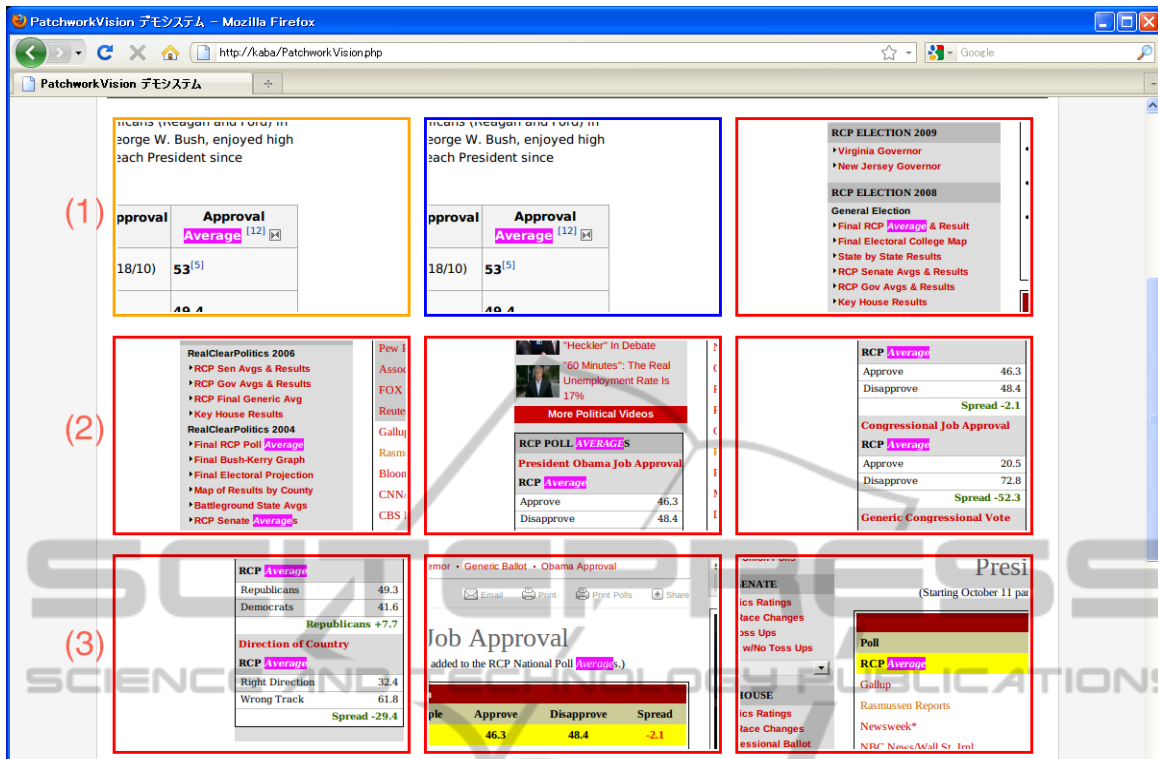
PatchworkVision デモシステム – Mozilla Firefox

http://kaba/PatchworkVision.php

Google

PatchworkVision デモシステム

(1)

licans (Reagan and Ford) in
eorge W. Bush, enjoyed high
each President since

pproval | Approval Average [12]
18/10) | 53[5]
49.4

licans (Reagan and Ford) in
eorge W. Bush, enjoyed high
each President since

pproval | Approval Average [12]
18/10) | 53[5]
49.4

RCP ELECTION 2009
Virginia Governor
New Jersey Governor
RCP ELECTION 2008
General Election
Final RCP Average & Result
Final Electoral College Map
State by State Results
RCP Senate Avgs & Results
RCP Gov Avgs & Results
Key House Results

(2)

RealClearPolitics 2006
RCP Sen Avgs & Results
RCP Gov Avgs & Results
RCP Final Generic Avg
Key House Results
RealClearPolitics 2004
Final RCP Poll Average
Final Bush-Kerry Graph
Final Electoral Projection
Map of Results by County
Battleground State Avgs
RCP Senate Averages

Pew F
Assoc
FOX
Reute
Gallu
Rasm
Bloon
CNN/
CBS I

"Heckler" In Debate
"60 Minutes": The Real Unemployment Rate Is 17%
More Political Videos
RCP POLL AVERAGES
President Obama Job Approval
RCP Average
Approve 46.3
Disapprove 48.4

RCP Average
Approve 46.3
Disapprove 48.4
Spread -2.1
Congressional Job Approval
RCP Average
Approve 20.5
Disapprove 72.8
Spread -52.3
Generic Congressional Vote

(3)

RCP Average
Republicans 49.3
Democrats 41.6
Republicans +7.7
Direction of Country
RCP Average
Right Direction 32.4
Wrong Track 61.8
Spread -29.4

ernor • Generic Ballot • Obama Approval
Email Print Print Polls Share
Job Approval
added to the RCP National Poll Averages.)

| ple | Approve | Disapprove | Spread |
|---|---|---|---|
|  | 46.3 | 48.4 | -2.1 |

ENATE
ics Ratings
Race Changes
oss Ups
w/No Toss Ups
HOUSE
ics Ratings
Race Changes
essional Ballot

Presi
(Starting October 11 par
Poll
RCP Average
Gallup
Rasmussen Reports
Newsweek*
NBC News/Wall St. Jrnl

SCITEPRESS
SCIENCE AND TECHNOLOGY PUBLICATIONS